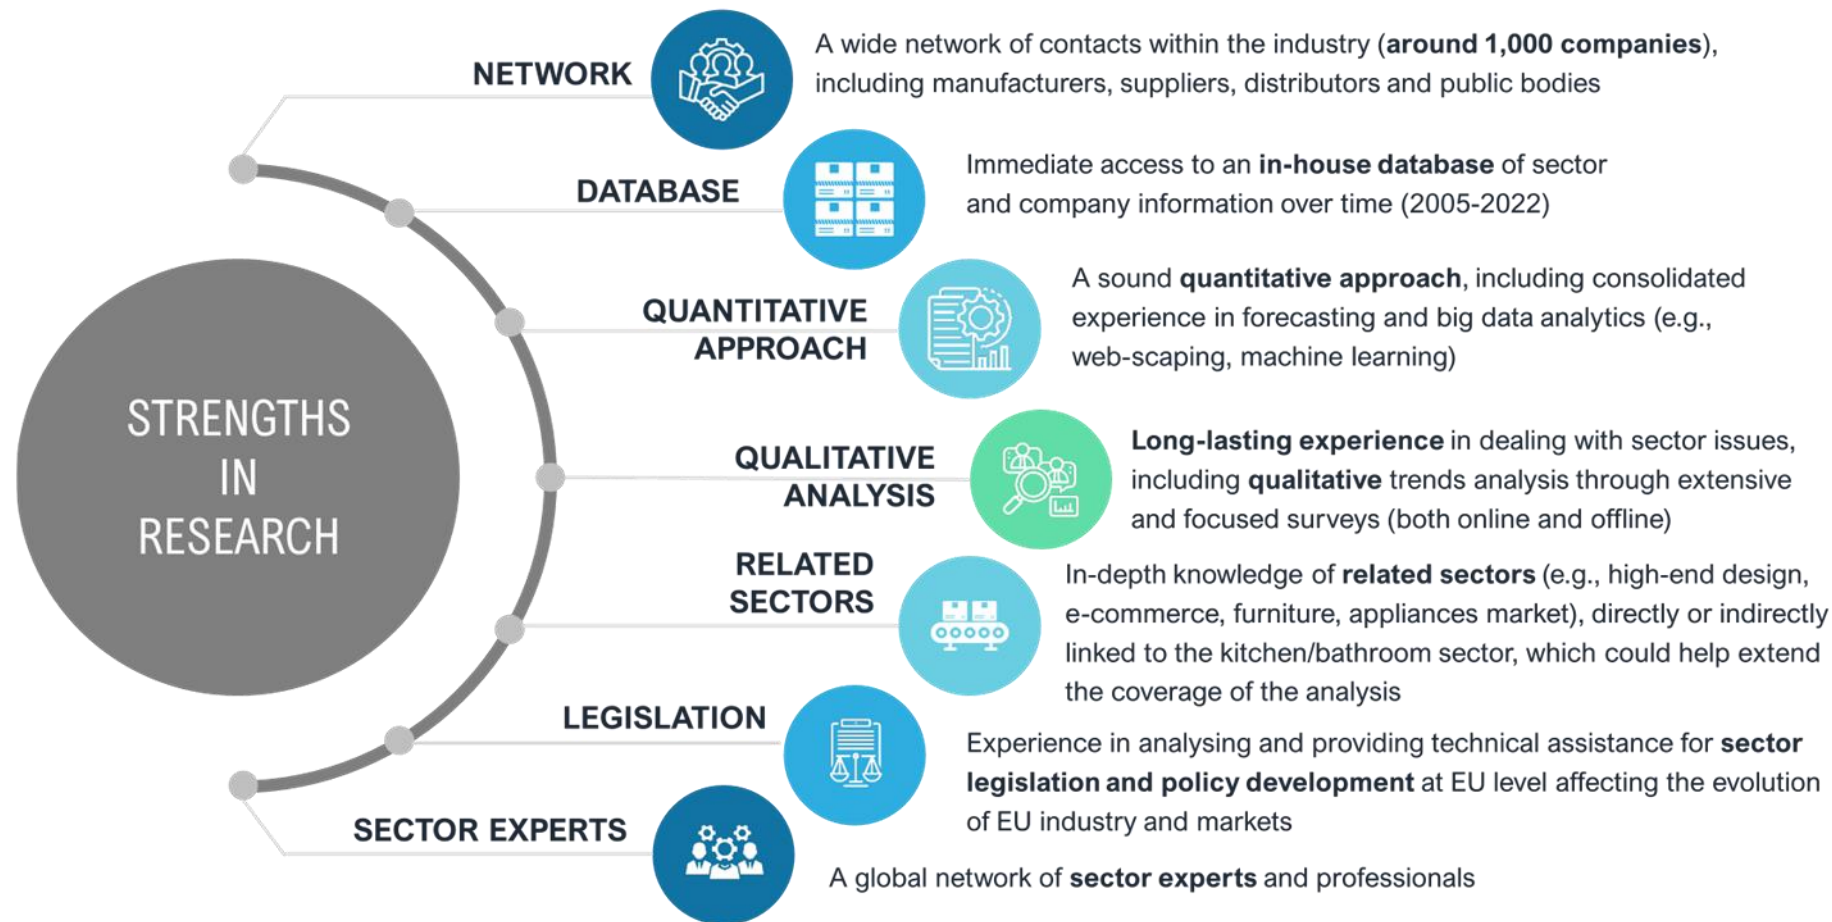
STRENGTHS IN RESEARCH

NETWORK

A wide network of contacts within the industry (around 1,000 companies), including manufacturers, suppliers, distributors and public bodies

DATABASE

Immediate access to an in-house database of sector and company information over time (2005-2022)

QUANTITATIVE APPROACH

A sound quantitative approach, including consolidated experience in forecasting and big data analytics (e.g., web-scaping, machine learning)

QUALITATIVE ANALYSIS

Long-lasting experience in dealing with sector issues, including qualitative trends analysis through extensive and focused surveys (both online and offline)

RELATED SECTORS

In-depth knowledge of related sectors (e.g., high-end design, e-commerce, furniture, appliances market), directly or indirectly linked to the kitchen/bathroom sector, which could help extend the coverage of the analysis

LEGISLATION

Experience in analysing and providing technical assistance for sector legislation and policy development at EU level affecting the evolution of EU industry and markets

SECTOR EXPERTS

A global network of sector experts and professionals